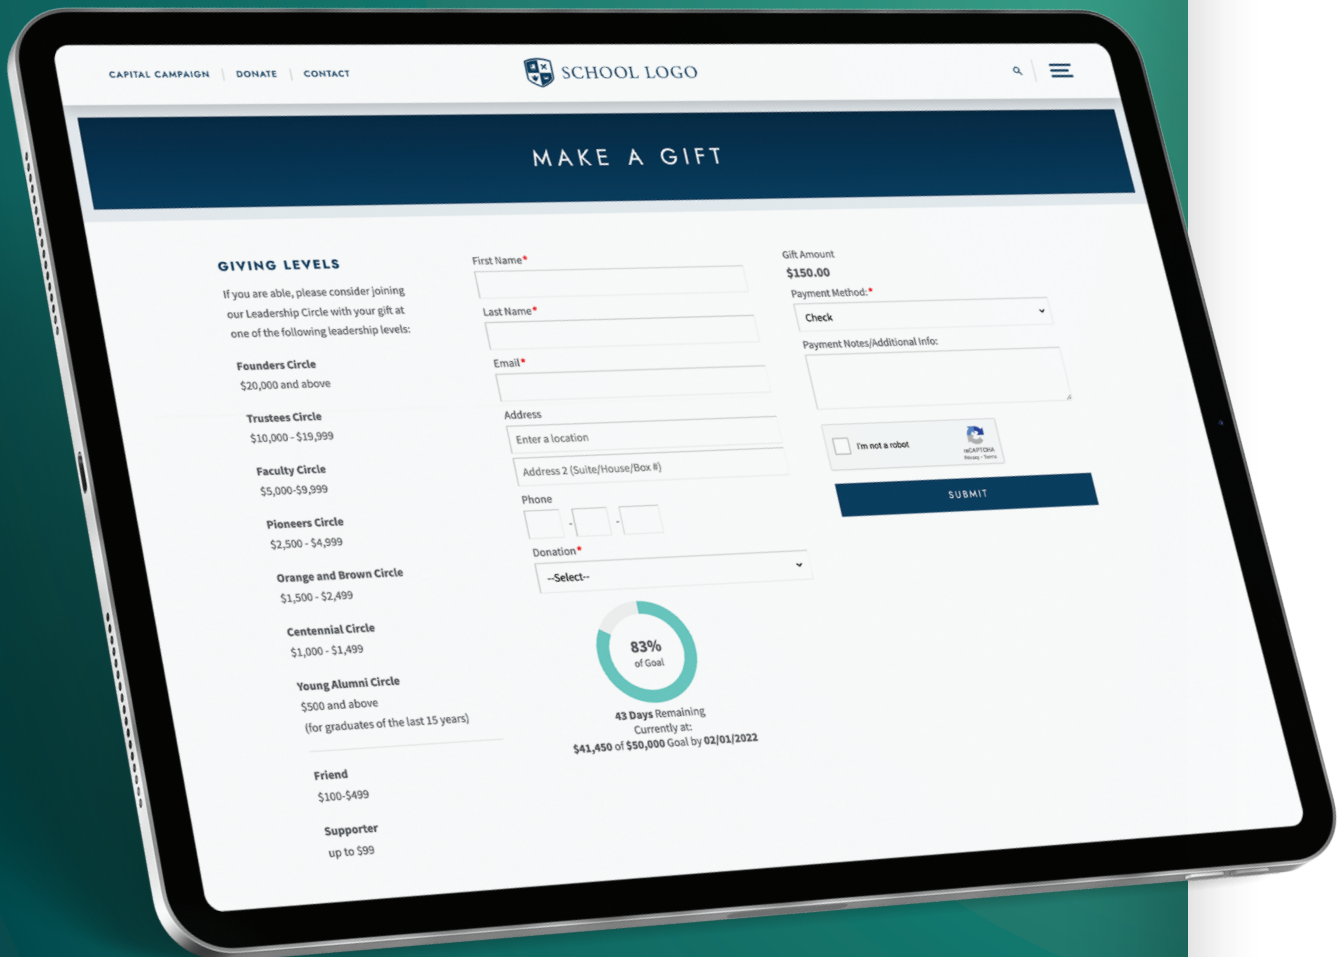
CAPITAL CAMPAIGN | DONATE | CONTACT

SCHOOL LOGO

MAKE A GIFT

GIVING LEVELS

If you are able, please consider joining our Leadership Circle with your gift at one of the following leadership levels:

Founders Circle
$20,000 and above

Trustees Circle
$10,000 - $19,999

Faculty Circle
$5,000-$9,999

Pioneers Circle
$2,500 - $4,999

Orange and Brown Circle
$1,500 - $2,499

Centennial Circle
$1,000 - $1,499

Young Alumni Circle
$500 and above
(for graduates of the last 15 years)

Friend
$100-$499

Supporter
up to $99

First Name*

Last Name*

Email*

Address
Enter a location
Address 2 (Suite/House/Box #)

Phone
- -

Donation*
--Select--

83%
of Goal

43 Days Remaining
Currently at:
$41,450 of $50,000 Goal by 02/01/2022

Gift Amount
$150.00

Payment Method:*
Check

Payment Notes/Additional Info:

I'm not a robot
reCAPTCHA
Privacy - Terms

SUBMIT